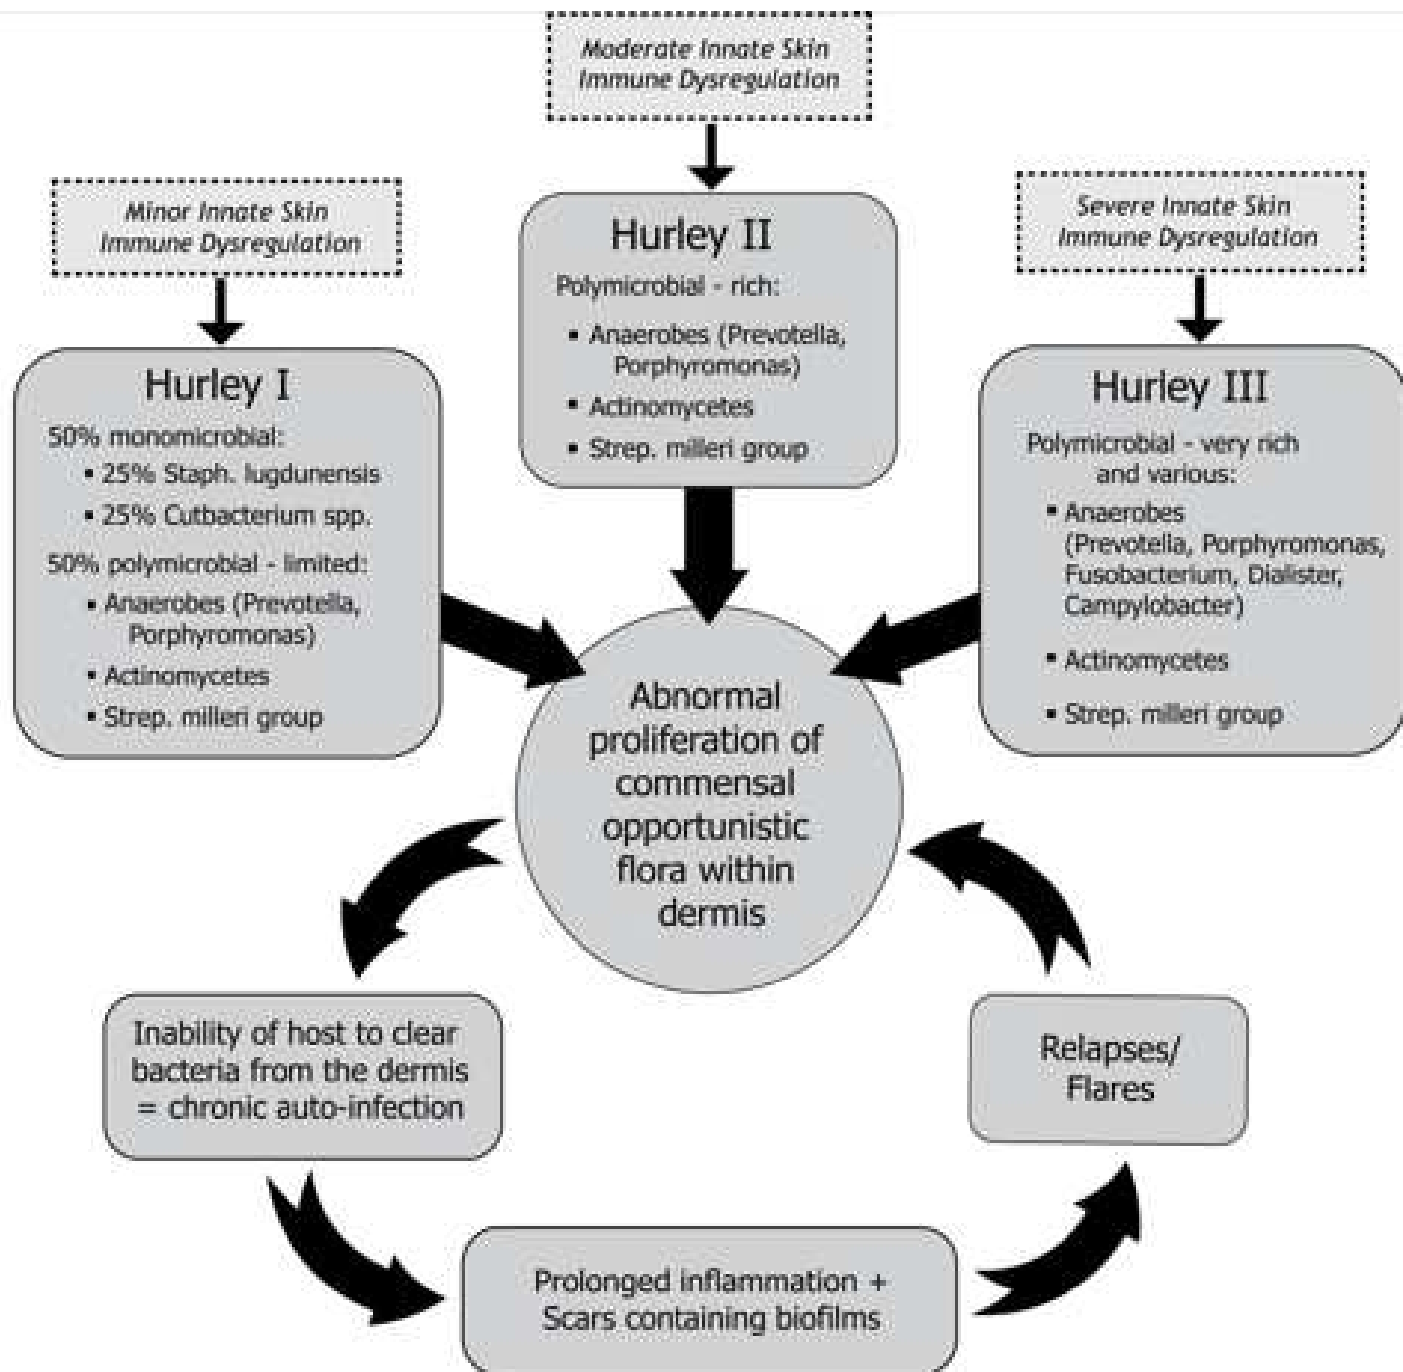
Moderate Innate Skin Immune Dysregulation

Minor Innate Skin Immune Dysregulation

Hurley II

Polymicrobial - rich:

- Anaerobes (Prevotella, Porphyromonas)
- Actinomycetes
- Strep. milleri group

Severe Innate Skin Immune Dysregulation

Hurley I

50% monomicrobial:
- 25% Staph. lugdunensis
- 25% Cutbacterium spp.

50% polymicrobial - limited:
- Anaerobes (Prevotella, Porphyromonas)
- Actinomycetes
- Strep. milleri group

Hurley III

Polymicrobial - very rich and various:
- Anaerobes (Prevotela, Porphyromonas, Fusobacterium, Dialister, Campylobacter)
- Actinomycetes
- Strep. milleri group

Abnormal proliferation of commensal opportunistic flora within dermis

Inability of host to clear bacteria from the dermis = chronic auto-infection

Relapses/ Flares

Prolonged inflammation + Scars containing biofilms